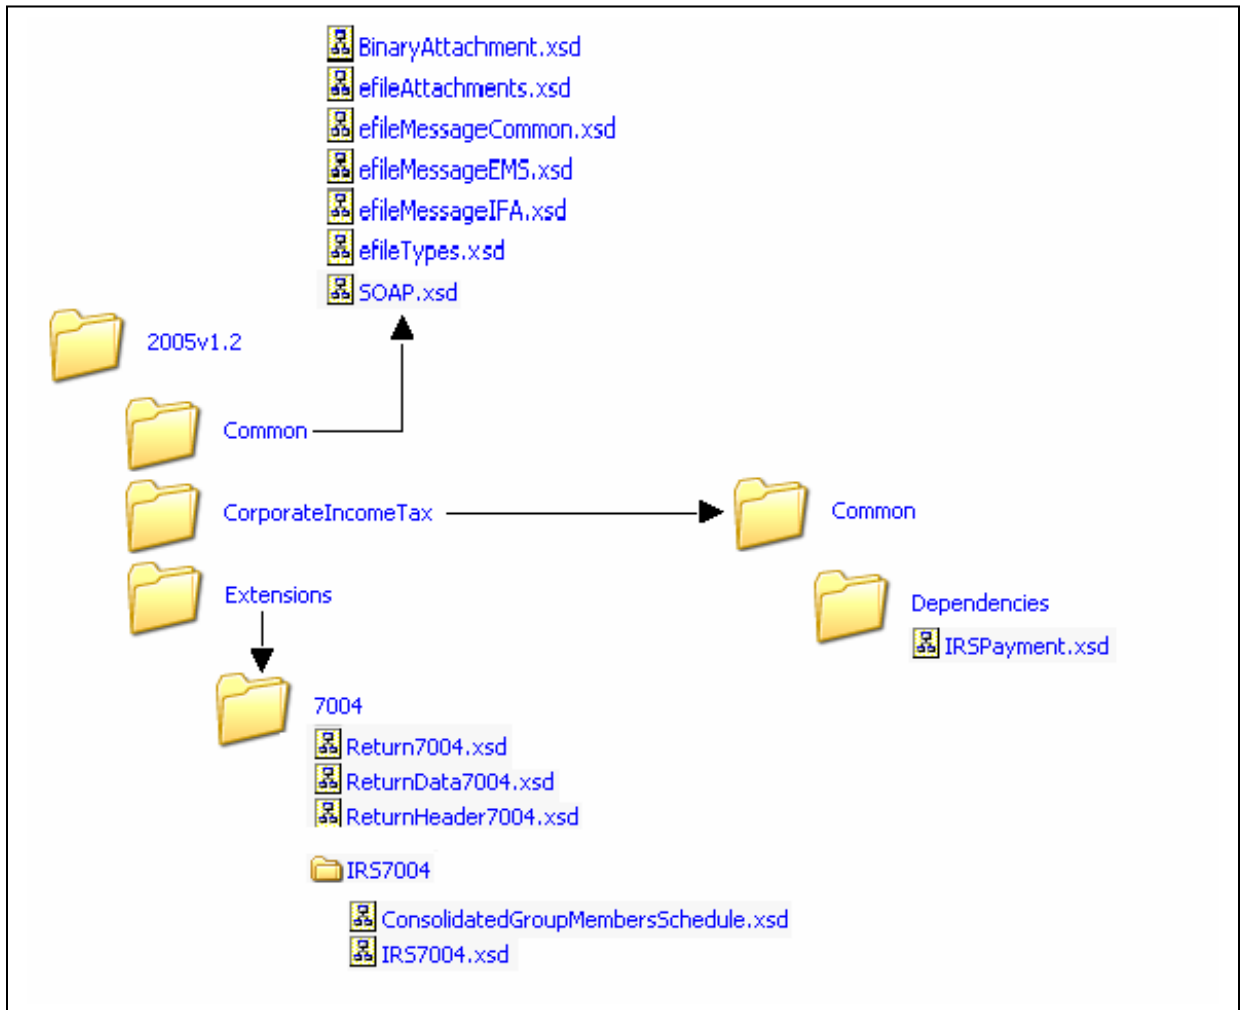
BinaryAttachment.xsd
efileAttachments.xsd
efileMessageCommon.xsd
efileMessageEMS.xsd
efileMessageIFA.xsd
efileTypes.xsd
SOAP.xsd

2005v1.2

Common

CorporateIncomeTax

Common

Extensions

Dependencies
IRSPayment.xsd

7004
Return7004.xsd
ReturnData7004.xsd
ReturnHeader7004.xsd

IRS7004
ConsolidatedGroupMembersSchedule.xsd
IRS7004.xsd